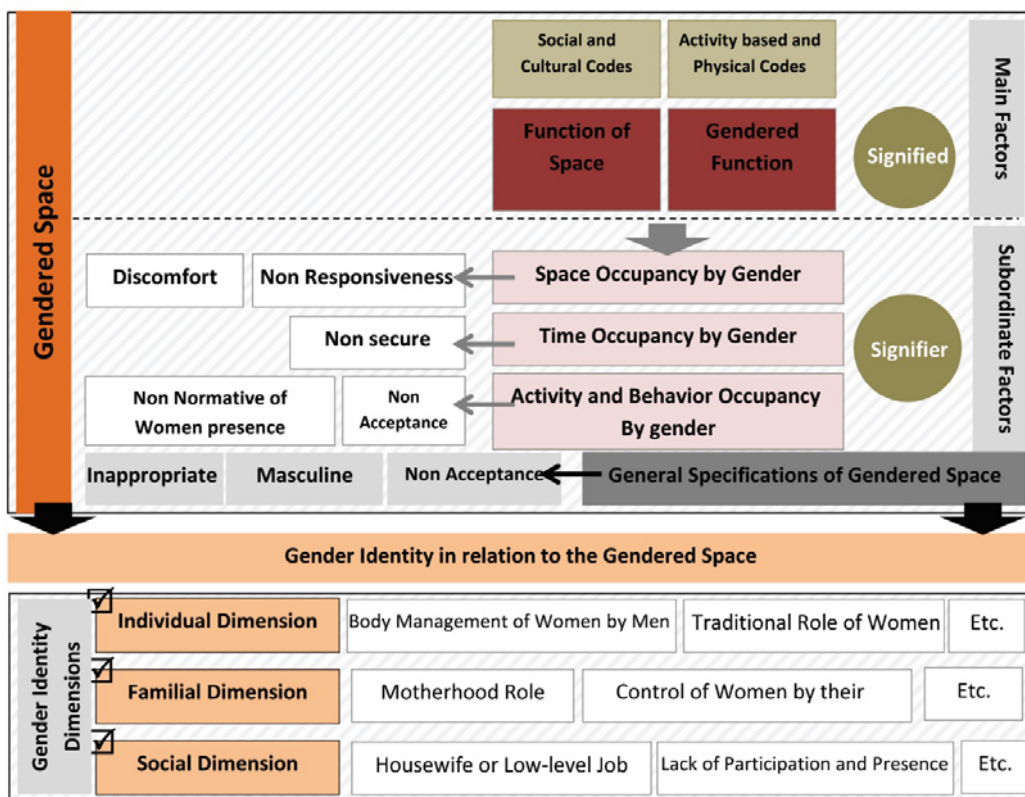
Gendered Space

Social and Cultural Codes

Activity based and Physical Codes

Main Factors

Function of Space

Gendered Function

Signified

Subordinate Factors

Discomfort

Non Responsiveness

Space Occupancy by Gender

Non secure

Time Occupancy by Gender

Signifier

Non Normative of Women presence

Non Acceptance

Activity and Behavior Occupancy By gender

Inappropriate

Masculine

Non Acceptance

General Specifications of Gendered Space

Gender Identity in relation to the Gendered Space

Gender Identity Dimensions

Individual Dimension

Body Management of Women by Men

Traditional Role of Women

Etc.

Familial Dimension

Motherhood Role

Control of Women by their

Etc.

Social Dimension

Housewife or Low-level Job

Lack of Participation and Presence

Etc.